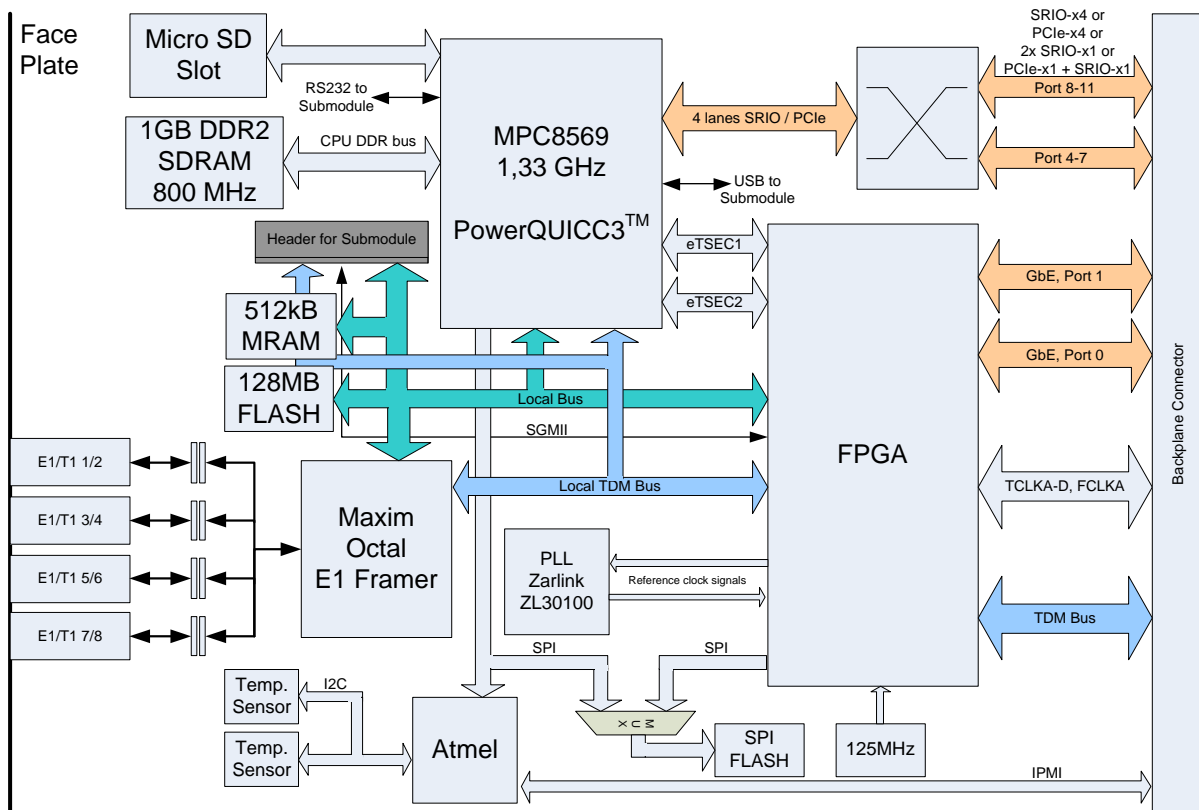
Face Plate

Micro SD Slot

RS232 to Submodule

1GB DDR2 SDRAM 800 MHz

CPU DDR bus

MPC8569
1,33 GHz

PowerQUICC3$^{TM}$

USB to Submodule

4 lanes SRIO / PCIe

SRIO-x4 or PCIe-x4 or 2x SRIO-x1 or PCIe-x1 + SRIO-x1

Port 8-11

Port 4-7

Header for Submodule

eTSEC1

eTSEC2

512kB MRAM

GbE, Port 1

GbE, Port 0

128MB FLASH

Local Bus

SGMII

FPGA

Backplane Connector

E1/T1 1/2

E1/T1 3/4

E1/T1 5/6

E1/T1 7/8

Maxim Octal E1 Framer

Local TDM Bus

TCLKA-D, FCLKA

PLL Zarlink ZL30100

Reference clock signals

TDM Bus

SPI

SPI

Temp. Sensor

I2C

Temp. Sensor

Atmel

MUX

SPI FLASH

125MHz

IPMI